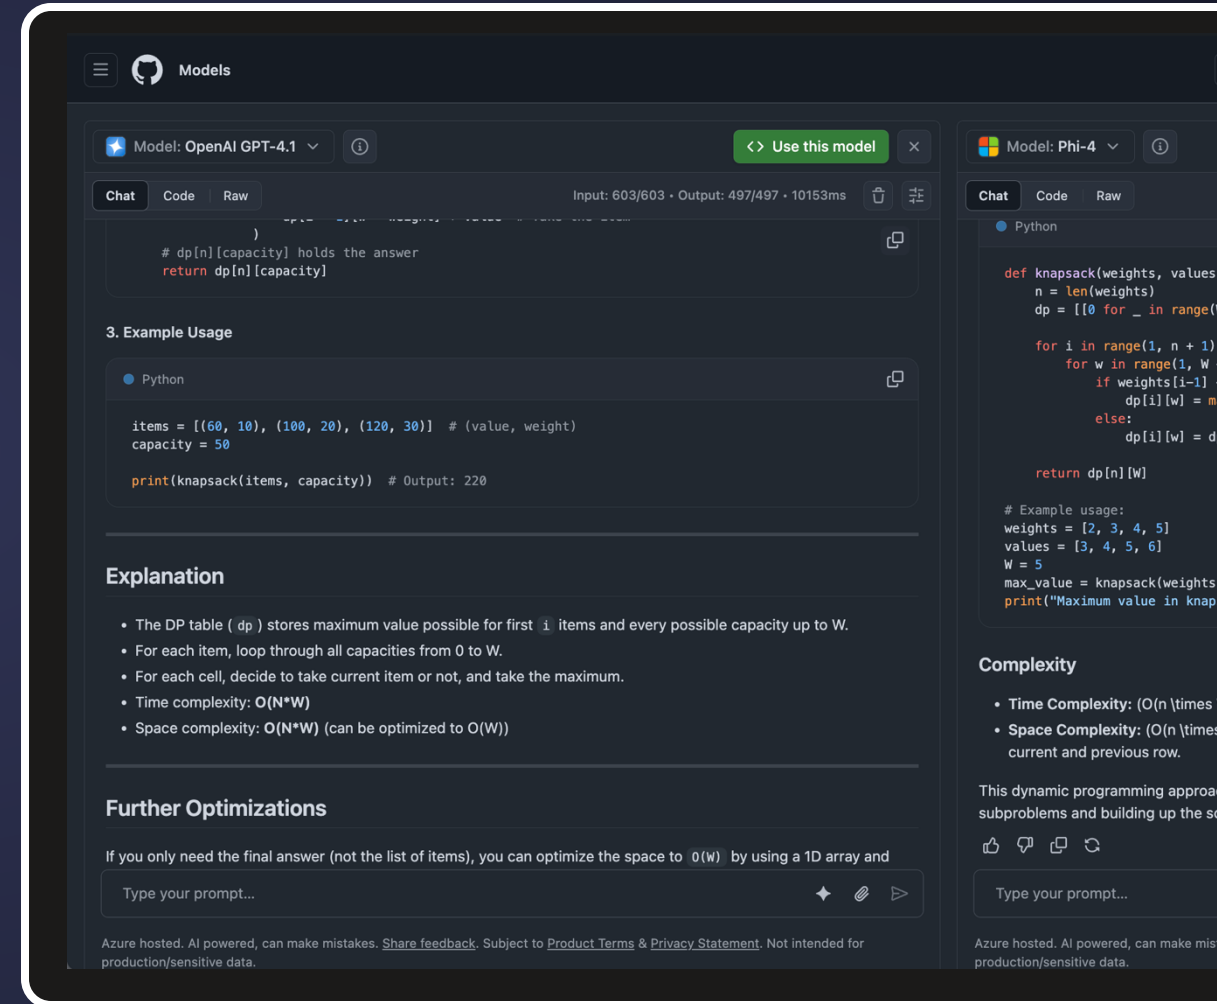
Models

Model: OpenAI GPT-4.1

Use this model

Chat Code Raw

Input: 603/603 • Output: 497/497 • 10153ms

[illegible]
)
# dp[n][capacity] holds the answer
return dp[n][capacity]

3. Example Usage

Python

items = [(60, 10), (100, 20), (120, 30)]  # (value, weight)
capacity = 50

print(knapsack(items, capacity))  # Output: 220

Explanation

- The DP table ( dp ) stores maximum value possible for first i items and every possible capacity up to W.
- For each item, loop through all capacities from 0 to W.
- For each cell, decide to take current item or not, and take the maximum.
- Time complexity: **O(N*W)**
- Space complexity: **O(N*W)** (can be optimized to O(W))

Further Optimizations

If you only need the final answer (not the list of items), you can optimize the space to O(W) by using a 1D array and

Type your prompt...

Azure hosted. AI powered, can make mistakes. Share feedback. Subject to Product Terms & Privacy Statement. Not intended for production/sensitive data.

Model: Phi-4

Chat Code Raw

Python

def knapsack(weights, values
    n = len(weights)
    dp = [[0 for _ in range(

    for i in range(1, n + 1)
        for w in range(1, W
            if weights[i-1]
                dp[i][w] = m
            else:
                dp[i][w] = d

    return dp[n][W]

# Example usage:
weights = [2, 3, 4, 5]
values = [3, 4, 5, 6]
W = 5
max_value = knapsack(weights
print("Maximum value in knap

Complexity

- **Time Complexity:** (O(n \times
- **Space Complexity:** (O(n \times current and previous row.

This dynamic programming approa subproblems and building up the so

Type your prompt...

Azure hosted. AI powered, can make mis production/sensitive data.